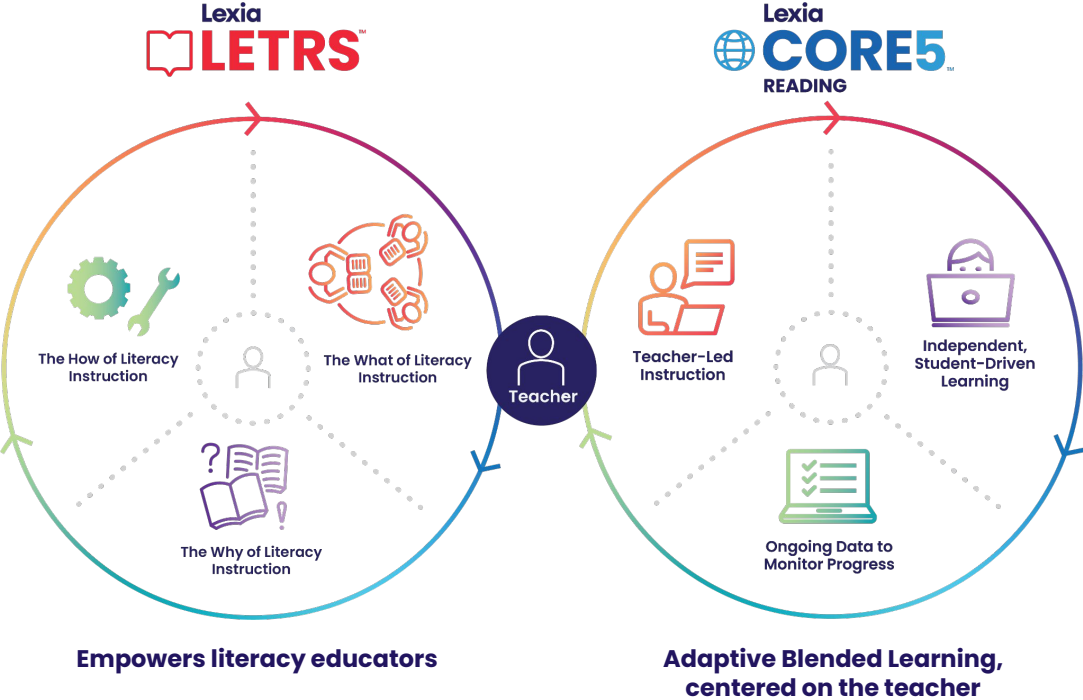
Lexia
LETRS™

Lexia
CORE5™
READING

The How of Literacy Instruction

The What of Literacy Instruction

The Why of Literacy Instruction

Teacher

Teacher-Led Instruction

Independent, Student-Driven Learning

Ongoing Data to Monitor Progress

Empowers literacy educators

Adaptive Blended Learning, centered on the teacher